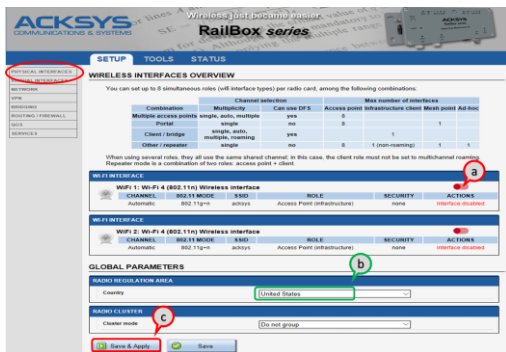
ACKSYS
COMMUNICATIONS & SYSTEMS

Wireless just became easier
RailBox series

SETUP TOOLS STATUS

PHYSICAL INTERFACES
VIRTUAL INTERFACES
NETWORK
VPN
BRIDGING
ROUTING / FIREWALL
QOS
SERVICES

WIRELESS INTERFACES OVERVIEW

You can set up to 8 simultaneous roles (wifi interface types) per radio card, among the following combinations:

| Combination | Channel selection Multiplicity | Can use DFS | Max number of interfaces Access point | Infrastructure client | Mesh point | Ad-hoc |
|---|---|---|---|---|---|---|
| Multiple access points | single, auto, multiple | yes | 8 | | | |
| Portal | single | no | 8 | | 1 | |
| Client / bridge | single, auto, multiple, roaming | yes | | 1 | | |
| Other / repeater | single | no | 8 | 1 (non-roaming) | 1 | 1 |

When using several roles, they all use the same shared channel. In this case, the client role must not be set to multichannel roaming. Repeater mode is a combination of two roles: access point + client.

WI-FI INTERFACE

WiFi 1: Wi-Fi 4 (802.11n) Wireless interface

| CHANNEL | 802.11 MODE | SSID | ROLE | SECURITY | ACTIONS |
|---|---|---|---|---|---|
| Automatic | 802.11g+n | acksys | Access Point (infrastructure) | none | Interface disabled |

WI-FI INTERFACE

WiFi 2: Wi-Fi 4 (802.11n) Wireless interface

| CHANNEL | 802.11 MODE | SSID | ROLE | SECURITY | ACTIONS |
|---|---|---|---|---|---|
| Automatic | 802.11g+n | acksys | Access Point (infrastructure) | none | Interface disabled |

GLOBAL PARAMETERS

RADIO REGULATION AREA

Country United States

RADIO CLUSTER

Cluster mode Do not group

Save & Apply Save

a
b
c